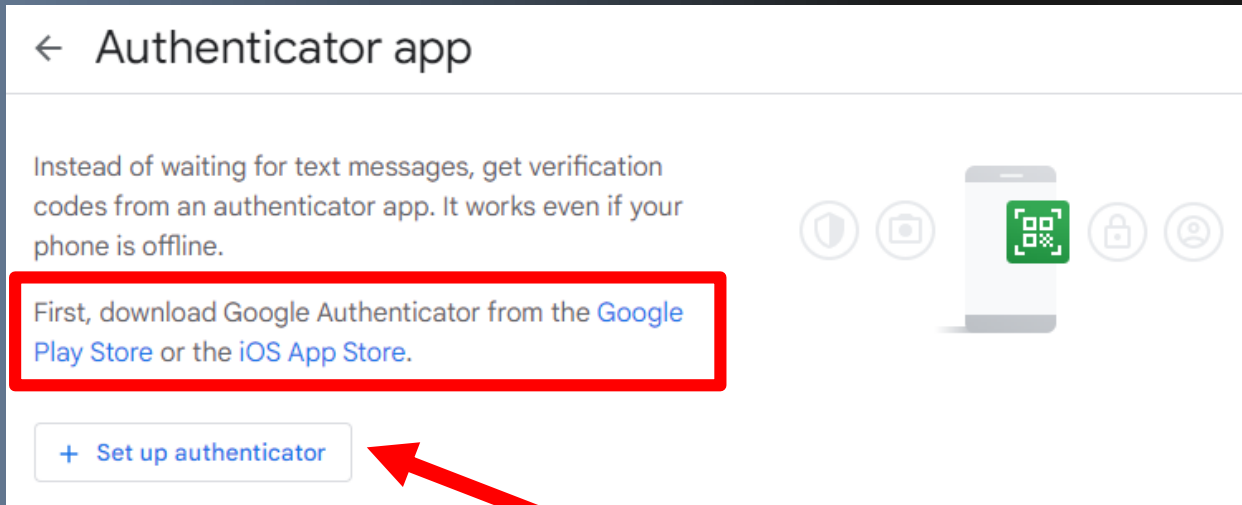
← Authenticator app

Instead of waiting for text messages, get verification codes from an authenticator app. It works even if your phone is offline.

First, download Google Authenticator from the Google Play Store or the iOS App Store.

+ Set up authenticator